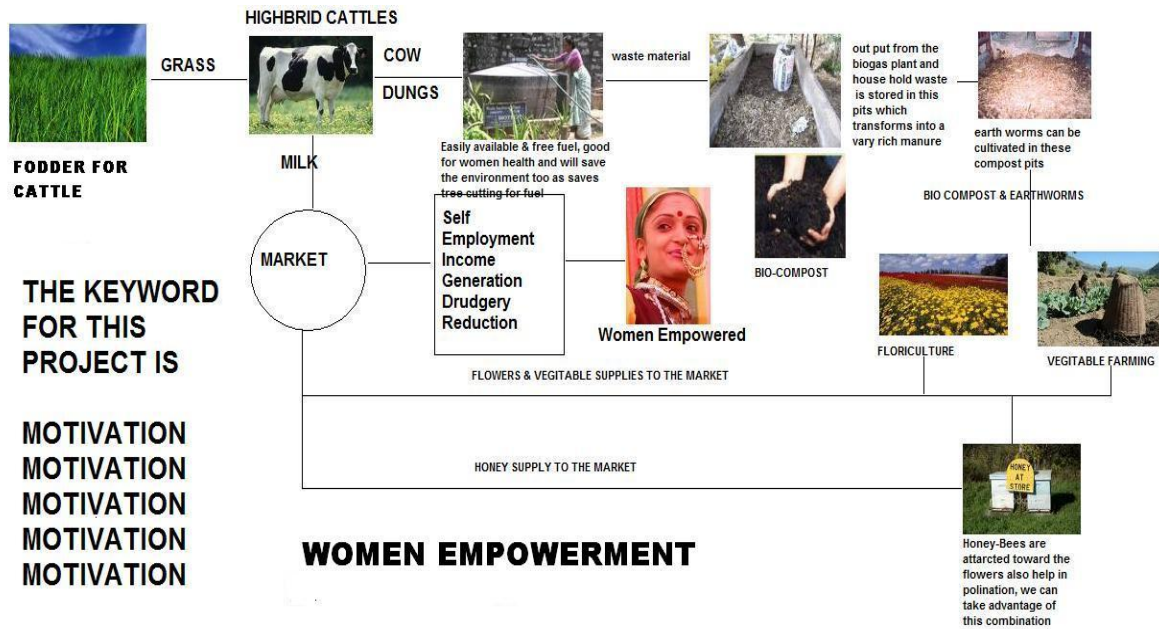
HIGHBRID CATTLES

GRASS

COW

DUNGS

waste material

out put from the biogas plant and house hold waste is stored in this pits which transforms into a vary rich manure

earth worms can be cultivated in these compost pits

FODDER FOR CATTLE

MILK

Easily available & free fuel, good for women health and will save the environment too as saves tree cutting for fuel

BIO COMPOST & EARTHWORMS

Self Employment Income Generation Drudgery Reduction

MARKET

BIO-COMPOST

Women Empowered

THE KEYWORD FOR THIS PROJECT IS

FLORICULTURE

VEGITABLE FARMING

FLOWERS & VEGITABLE SUPPLIES TO THE MARKET

MOTIVATION
MOTIVATION
MOTIVATION
MOTIVATION
MOTIVATION

HONEY SUPPLY TO THE MARKET

HONEY AT STORE

WOMEN EMPOWERMENT

Honey-Bees are attarcted toward the flowers also help in polination, we can take advantage of this combination